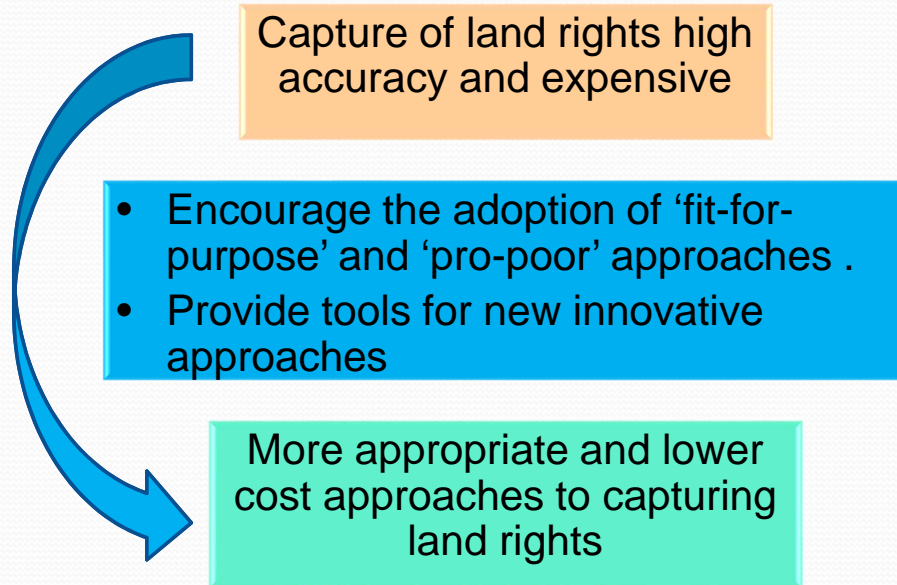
Capture of land rights high accuracy and expensive

- Encourage the adoption of ‘fit-for-purpose’ and ‘pro-poor’ approaches .
- Provide tools for new innovative approaches

More appropriate and lower cost approaches to capturing land rights